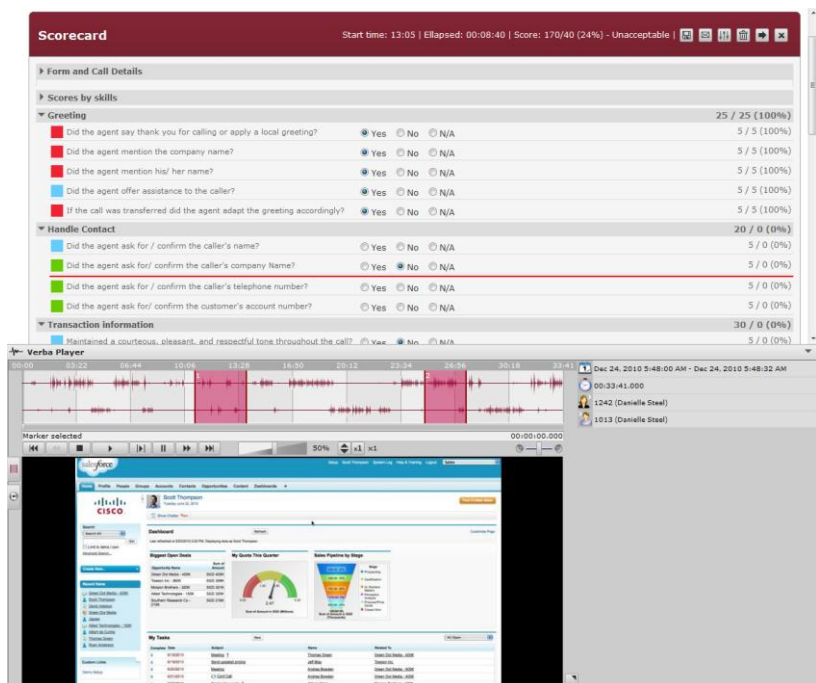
Scorecard

Start time: 13:05 | Ellapsed: 00:08:40 | Score: 170/40 (24%) - Unacceptable |

Form and Call Details

Scores by skills

Greeting 25 / 25 (100%)

| | | |
|---|---|---|
| Did the agent say thank you for calling or apply a local greeting? | Yes No N/A | 5 / 5 (100%) |
| Did the agent mention the company name? | Yes No N/A | 5 / 5 (100%) |
| Did the agent mention his/ her name? | Yes No N/A | 5 / 5 (100%) |
| Did the agent offer assistance to the caller? | Yes No N/A | 5 / 5 (100%) |
| If the call was transferred did the agent adapt the greeting accordingly? | Yes No N/A | 5 / 5 (100%) |

Handle Contact 20 / 0 (0%)

| | | |
|---|---|---|
| Did the agent ask for / confirm the caller's name? | Yes No N/A | 5 / 0 (0%) |
| Did the agent ask for/ confirm the caller's company Name? | Yes No N/A | 5 / 0 (0%) |
| Did the agent ask for/ confirm the caller's telephone number? | Yes No N/A | 5 / 0 (0%) |
| Did the agent ask for/ confirm the customer's account number? | Yes No N/A | 5 / 0 (0%) |

Transaction information 30 / 0 (0%)

| | | |
|---|---|---|
| Maintained a courteous, pleasant, and respectful tone throughout the call? | Yes No N/A | 5 / 0 (0%) |

Verba Player

00:00 03:22 06:44 10:06 13:28 16:50 20:12 23:34 26:56 30:18 33:41

1 2

Marker selected

00:00:00.000

50% x1 x1

Dec 24, 2010 5:48:00 AM - Dec 24, 2010 5:48:32 AM

00:33:41.000

1242 (Danielle Steel)

1013 (Danielle Steel)

salesforce

Scott Thompson

cisco

Dashboard

Biggest Open Deals

My Quota This Quarter

Sales Pipeline by Stage

My Tasks